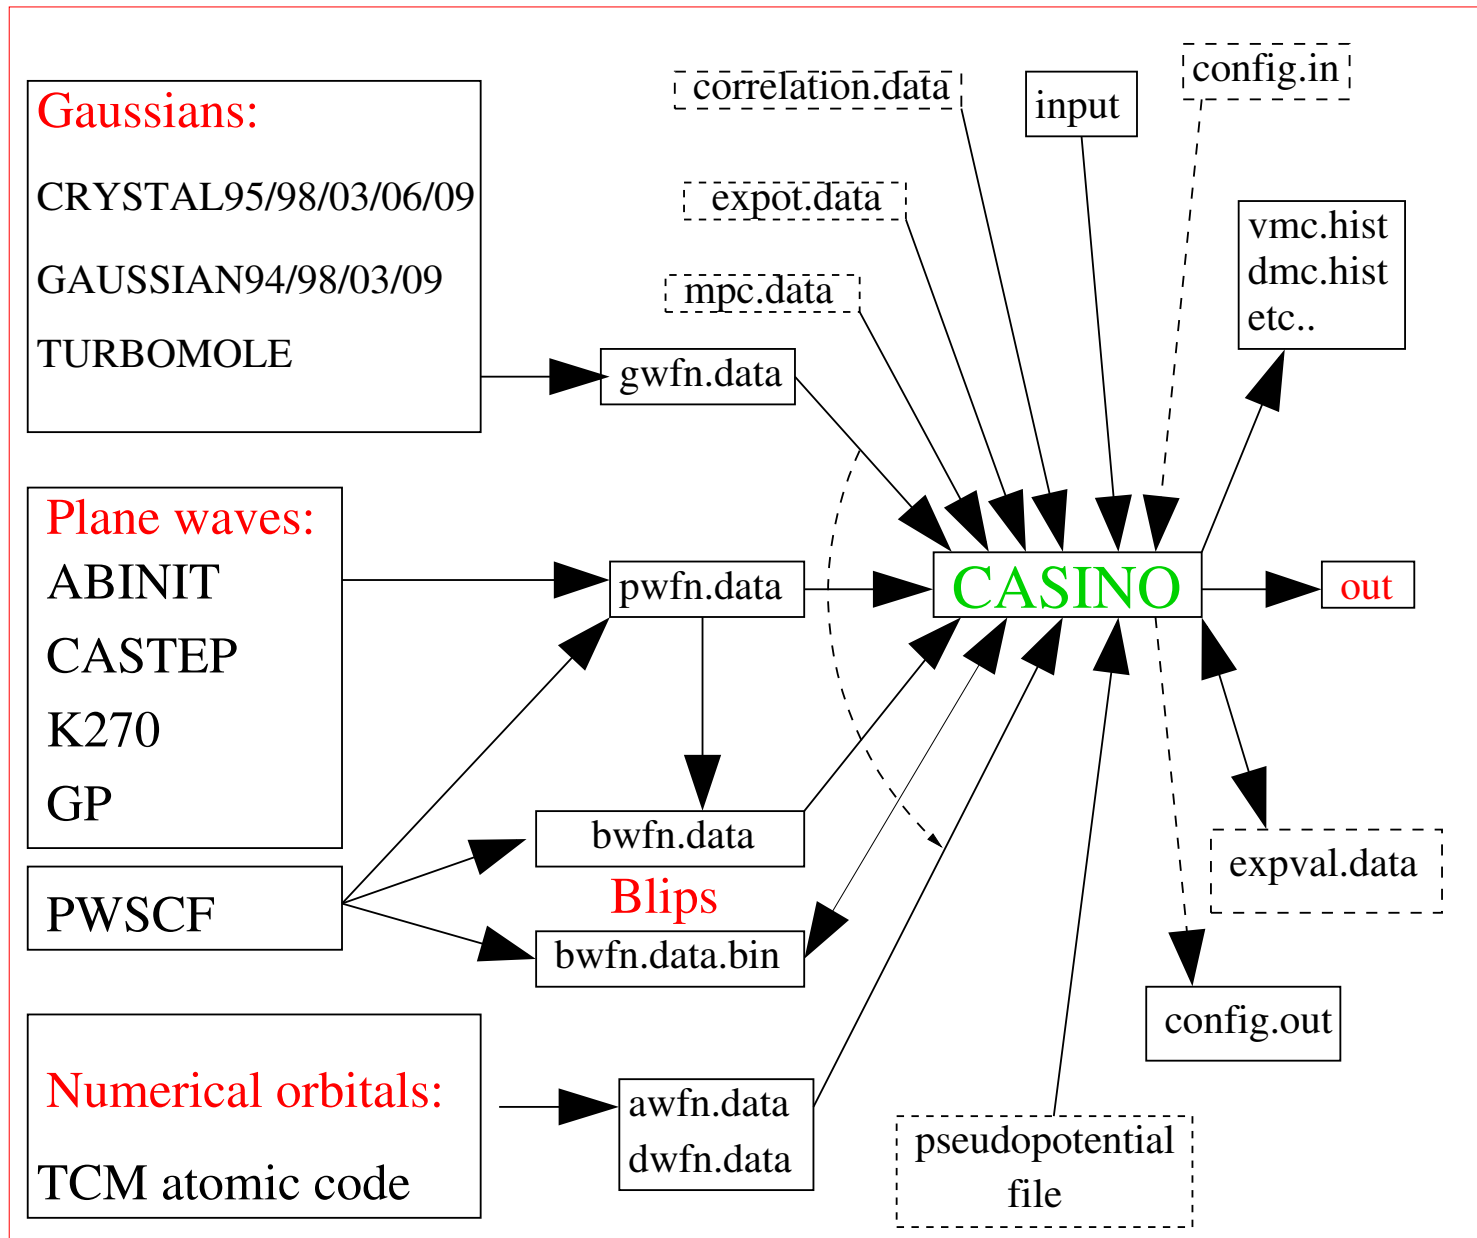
Gaussians:
CRYSTAL95/98/03/06/09
GAUSSIAN94/98/03/09
TURBOMOLE

correlation.data
input
config.in
expot.data
vmc.hist
dmc.hist
etc..
mpc.data
gwfn.data

Plane waves:
ABINIT
CASTEP
K270
GP

pwfn.data
CASINO
out

bwfn.data
expval.data

PWSCF
Blips
bwfn.data.bin
config.out

Numerical orbitals:
TCM atomic code

awfn.data
dwfn.data
pseudopotential file